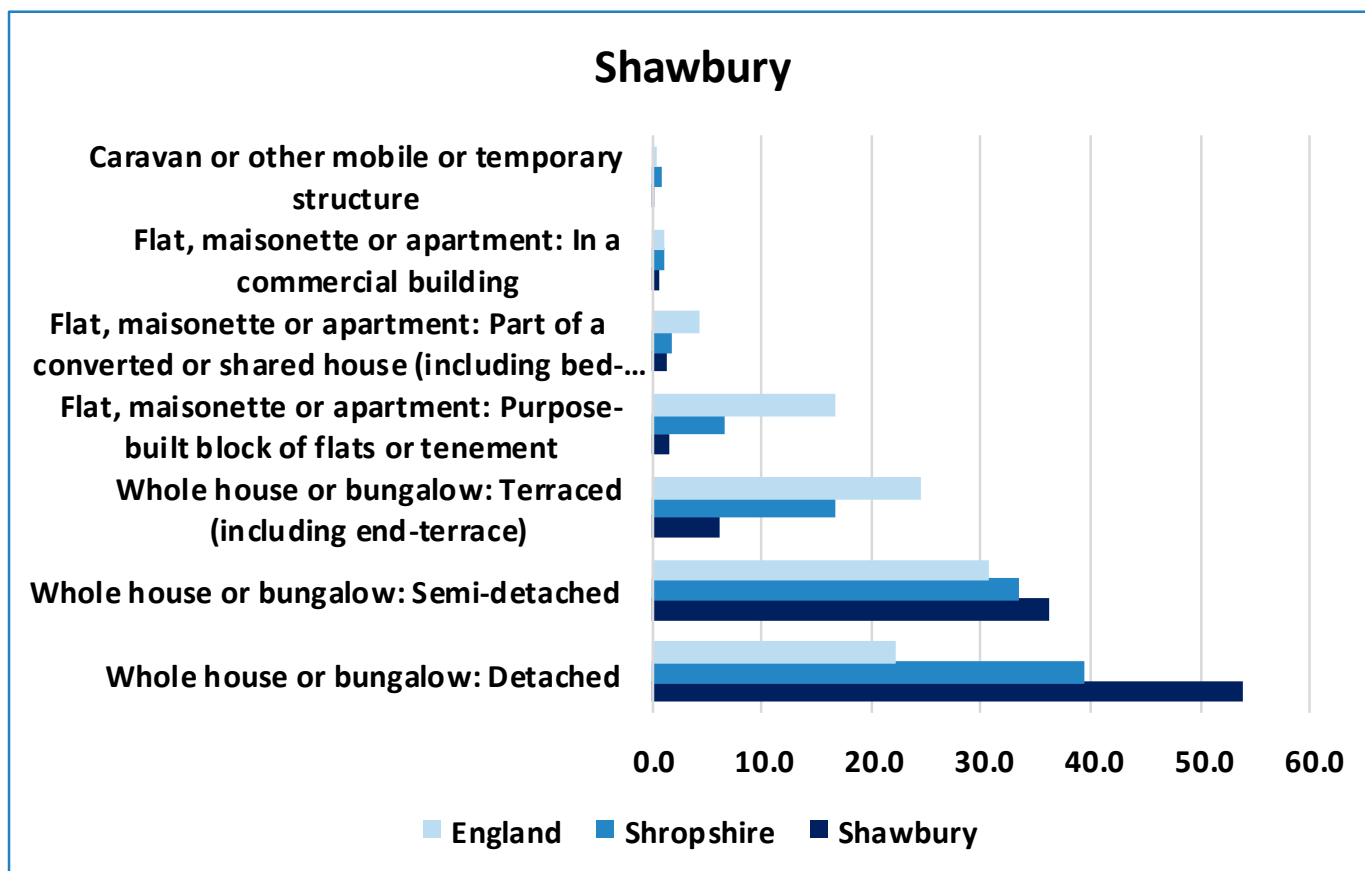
Shawbury

Caravan or other mobile or temporary structure

Flat, maisonette or apartment: In a commercial building

Flat, maisonette or apartment: Part of a converted or shared house (including bed-...

Flat, maisonette or apartment: Purpose-built block of flats or tenement

Whole house or bungalow: Terraced (including end-terrace)

Whole house or bungalow: Semi-detached

Whole house or bungalow: Detached

0.0 10.0 20.0 30.0 40.0 50.0 60.0

England Shropshire Shawbury